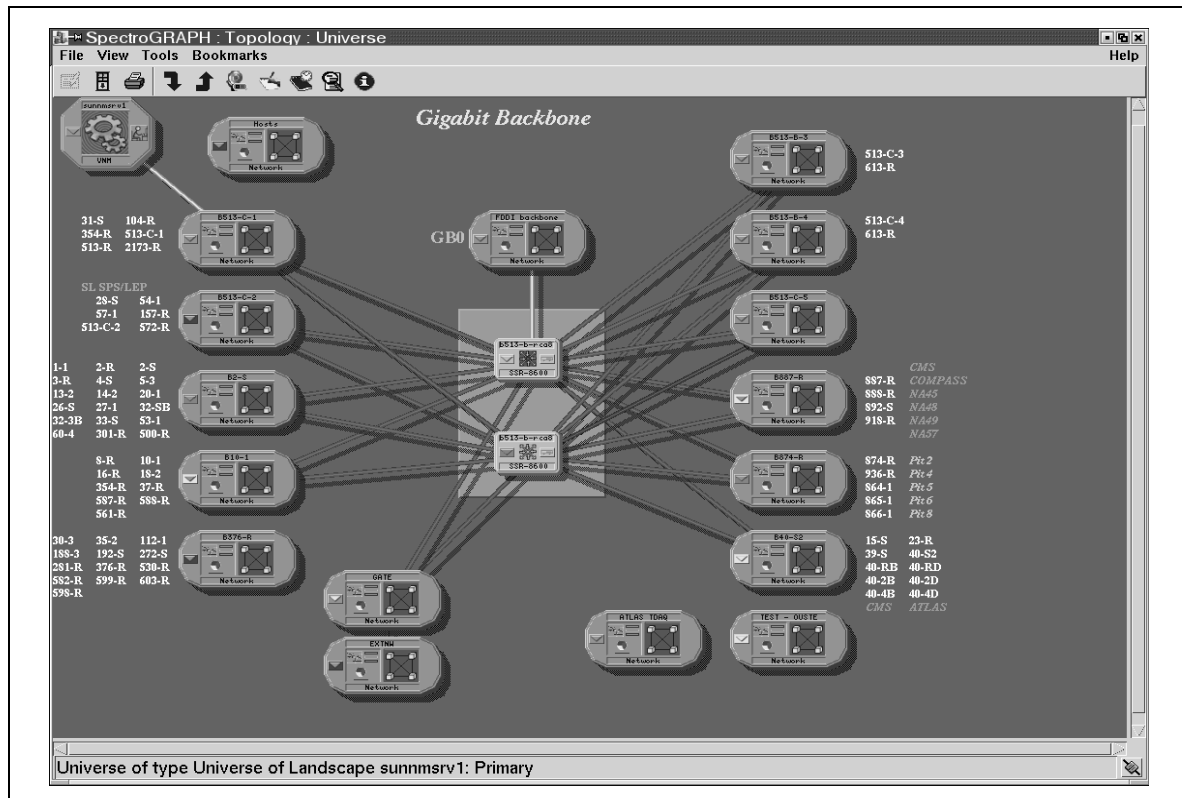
SpectroGRAPH : Topology : Universe
File View Tools Bookmarks
Help

Gigabit Backbone

sunnmsrv1
VNM

Hosts
Network

B513-C-1
Network

31-S 104-R
354-R 513-C-1
513-R 2173-R

SL SPS/LEP
28-S 54-1
57-1 157-R
513-C-2 572-R

B513-C-2
Network

1-1 2-R 2-S
3-R 4-S 5-3
13-2 14-2 20-1
26-S 27-1 32-SB
32-3B 33-S 53-1
60-4 301-R 500-R

B2-S
Network

8-R 10-1
16-R 18-2
354-R 37-R
587-R 588-R
561-R

B10-1
Network

30-3 35-2 112-1
188-3 192-S 272-S
281-R 376-R 530-R
582-R 599-R 603-R
598-R

B376-R
Network

GB0
FDDI backbone
Network

b513-b-rca8
SSR-8600

b513-b-rca8
SSR-8600

GATE
Network

EXTNW
Network

ATLAS TDAQ
Network

TEST - OUSTE
Network

B513-B-3
Network
513-C-3
613-R

B513-B-4
Network
513-C-4
613-R

B513-C-5
Network

B887-R
Network
CMS
887-R COMPASS
888-R NA45
892-S NA48
918-R NA49
NA57

B874-R
Network
874-R Pit2
936-R Pit4
864-1 Pit5
865-1 Pit6
866-1 Pit8

B40-S2
Network
15-S 23-R
39-S 40-S2
40-RB 40-RD
40-2B 40-2D
40-4B 40-4D
CMS ATLAS

Universe of type Universe of Landscape sunnmsrv1: Primary